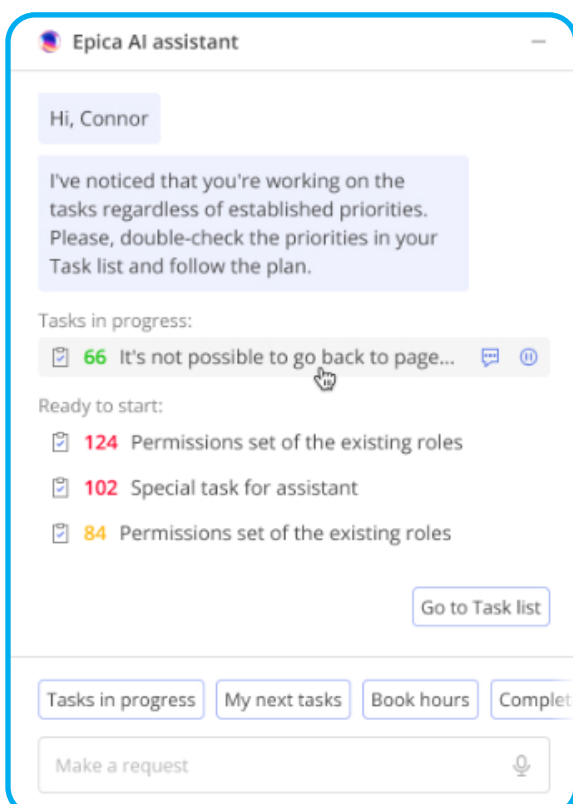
Epica AI assistant

Hi, Connor

I've noticed that you're working on the tasks regardless of established priorities. Please, double-check the priorities in your Task list and follow the plan.

Tasks in progress:

66 It's not possible to go back to page...

Ready to start:

124 Permissions set of the existing roles

102 Special task for assistant

84 Permissions set of the existing roles

Go to Task list

Tasks in progress | My next tasks | Book hours | Complet

Make a request